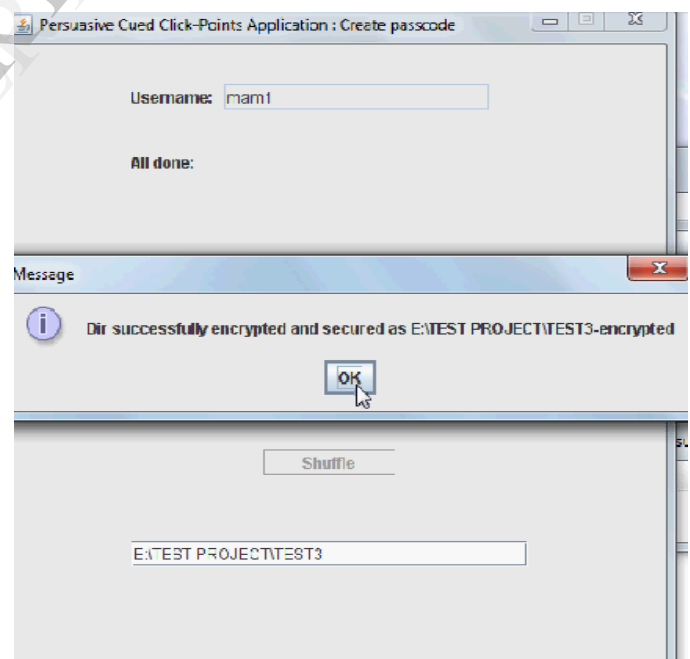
Persuasive Cued Click-Points Application : Create passcode

Username: mam1

All done:

Message

Dir successfully encrypted and secured as E:\TEST PROJECT\TEST3-encrypted

OK

Shuffle

E:\TEST PROJECT\TEST3